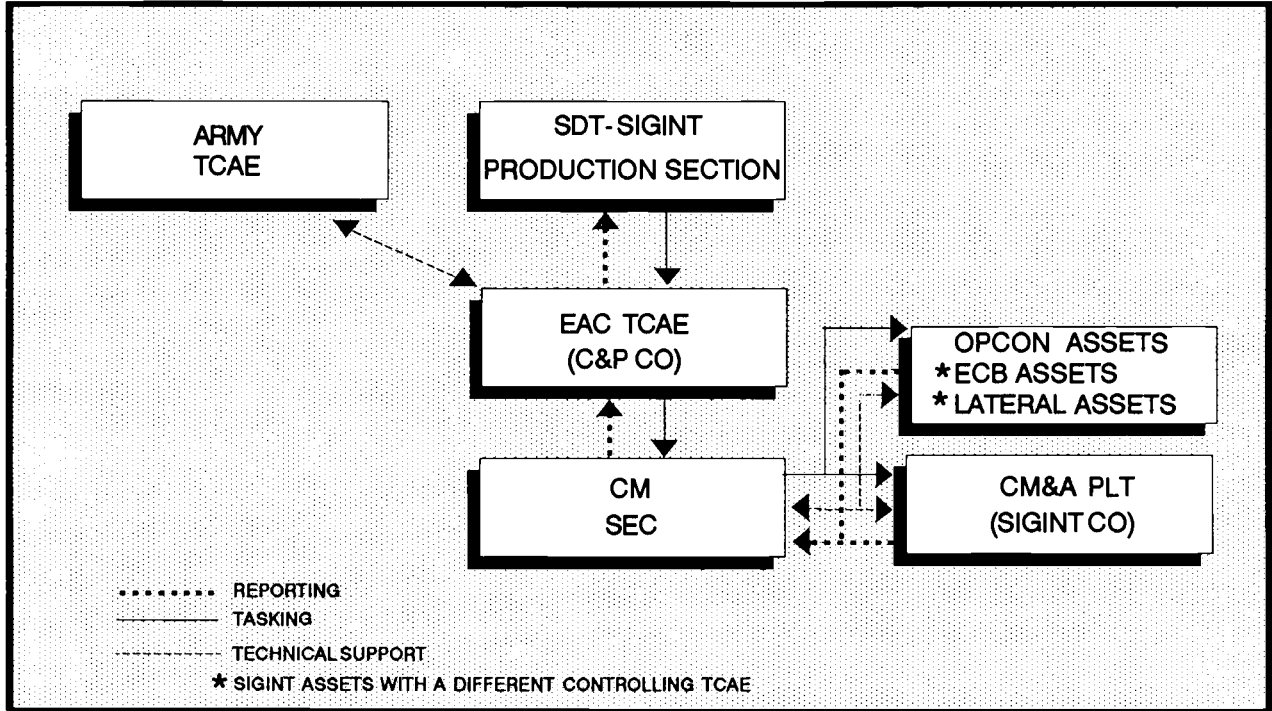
ARMY
TCAE

SDT-SIGINT
PRODUCTION SECTION

EAC TCAE
(C&P CO)

OPCON ASSETS
* ECB ASSETS
* LATERAL ASSETS

CM
SEC

CM&A PLT
(SIGINT CO)

REPORTING
TASKING
TECHNICAL SUPPORT
* SIGINT ASSETS WITH A DIFFERENT CONTROLLING TCAE